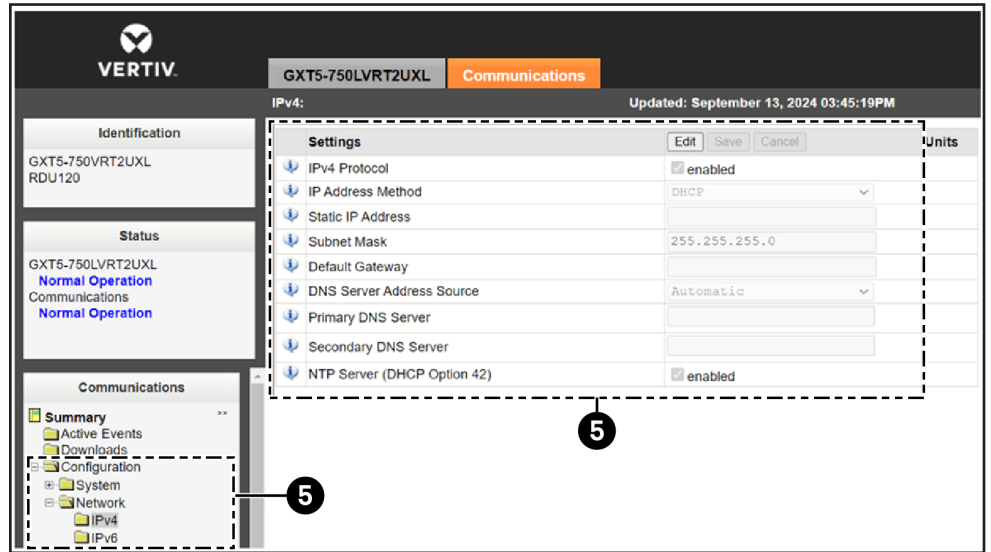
VERTIV.

GXT5-750LVRT2UXL

Communications

IPv4:

Updated: September 13, 2024 03:45:19PM

Identification

GXT5-750VRT2UXL
RDU120

Status

GXT5-750LVRT2UXL
Normal Operation
Communications
Normal Operation

Communications

Summary
Active Events
Downloads
Configuration
System
Network
IPv4
IPv6

| | Settings | Edit Save Cancel | Units |
|---|---|---|---|
| | IPv4 Protocol | enabled | |
| | IP Address Method | DHCP | |
| | Static IP Address | | |
| | Subnet Mask | 255.255.255.0 | |
| | Default Gateway | | |
| | DNS Server Address Source | Automatic | |
| | Primary DNS Server | | |
| | Secondary DNS Server | | |
| | NTP Server (DHCP Option 42) | enabled | |

5

5